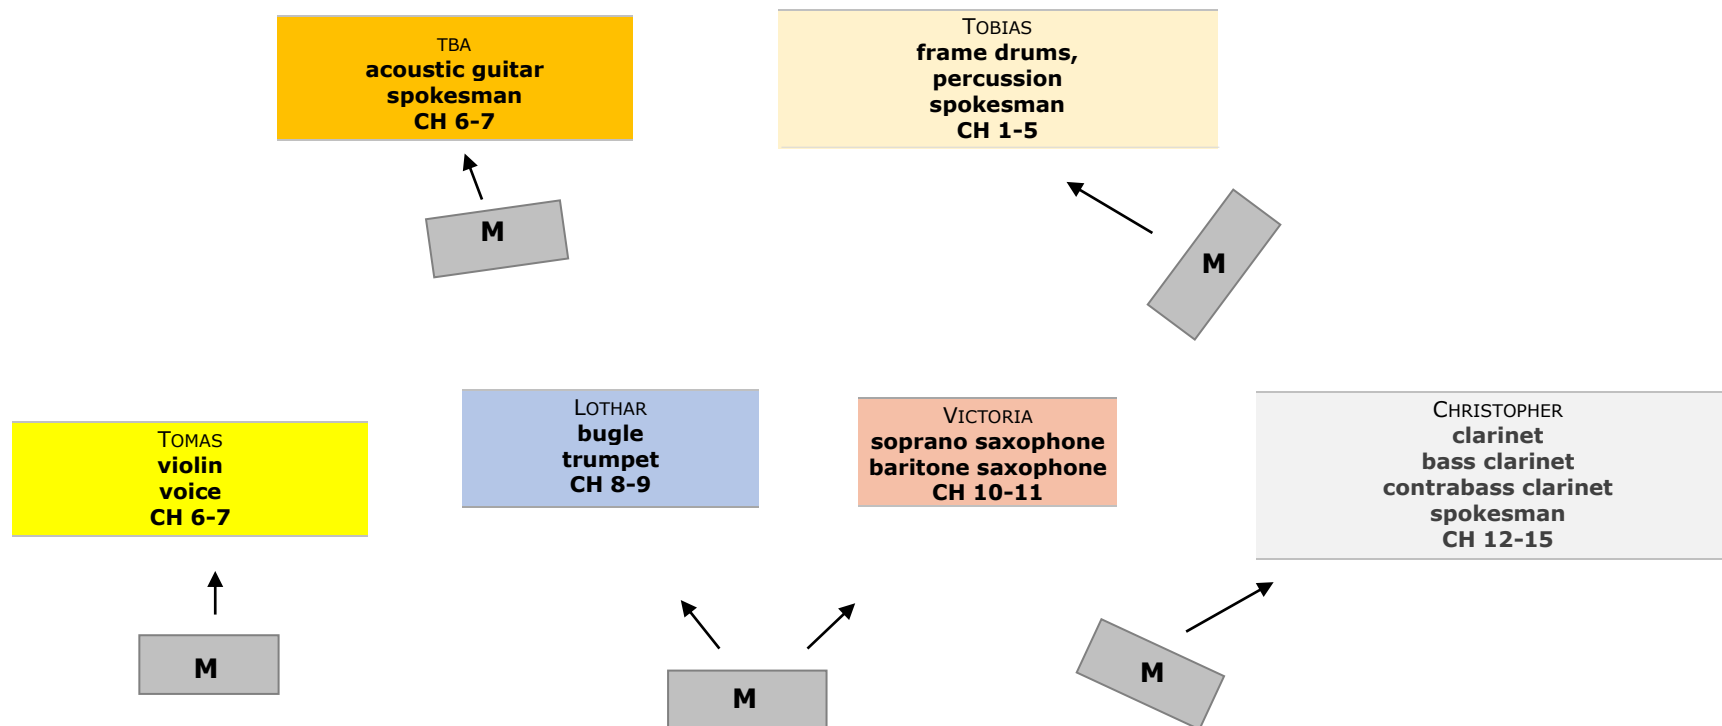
TBA
acoustic guitar
spokesman
CH 6-7

TOBIAS
frame drums,
percussion
spokesman
CH 1-5

M

M

TOMAS
violin
voice
CH 6-7

LOTHAR
bugle
trumpet
CH 8-9

VICTORIA
soprano saxophone
baritone saxophone
CH 10-11

CHRISTOPHER
clarinet
bass clarinet
contrabass clarinet
spokesman
CH 12-15

M

M

M